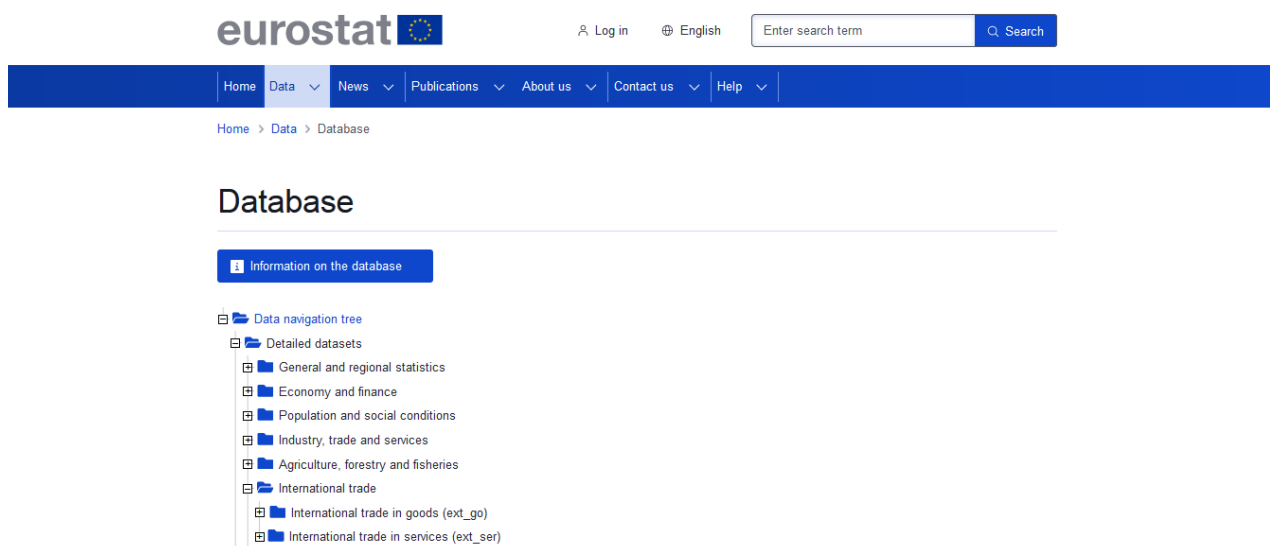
eurostat

Log in English Enter search term Search

Home Data News Publications About us Contact us Help

Home > Data > Database

Database

Information on the database

Data navigation tree
Detailed datasets
General and regional statistics
Economy and finance
Population and social conditions
Industry, trade and services
Agriculture, forestry and fisheries
International trade
International trade in goods (ext_go)
International trade in services (ext_ser)